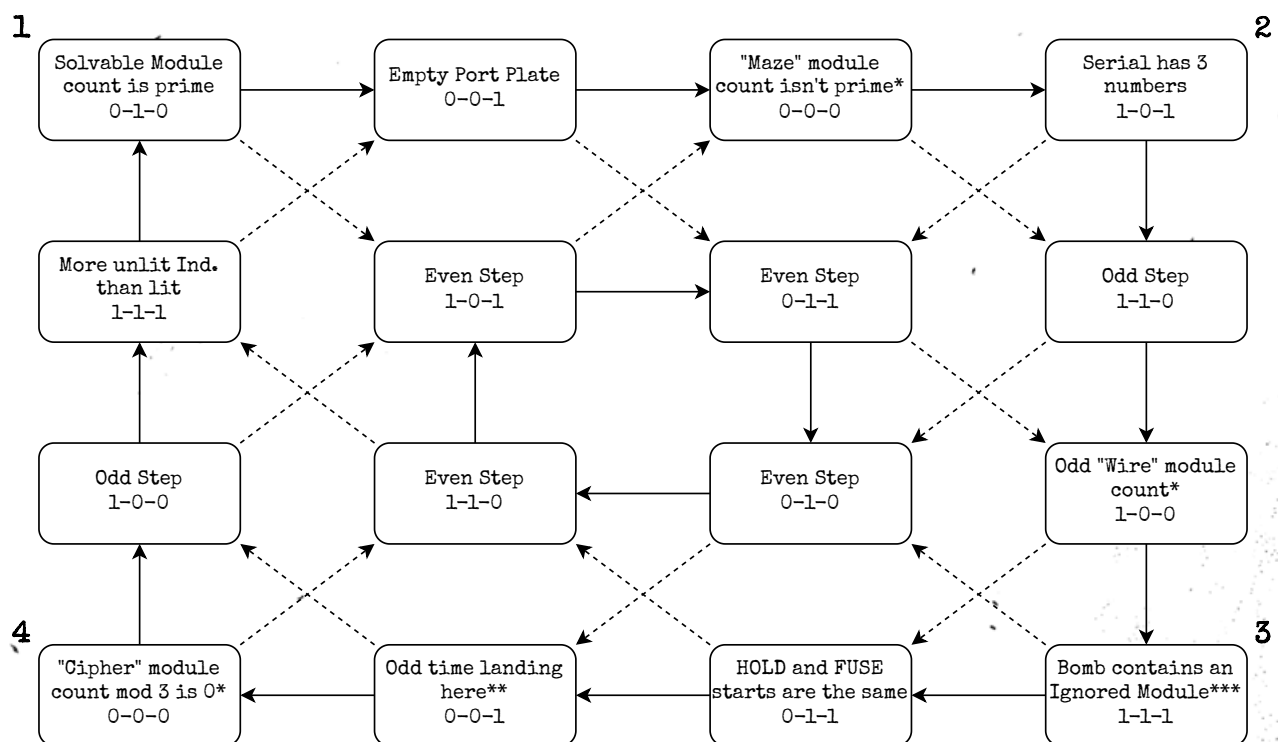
1

Solvable Module count is prime
0-1-0

Empty Port Plate
0-0-1

"Maze" module count isn't prime*
0-0-0

Serial has 3 numbers
1-0-1

2

More unlit Ind. than lit
1-1-1

Even Step
1-0-1

Even Step
0-1-1

Odd Step
1-1-0

Odd Step
1-0-0

Even Step
1-1-0

Even Step
0-1-0

Odd "Wire" module count*
1-0-0

4

3

"Cipher" module count mod 3 is 0*
0-0-0

Odd time landing here**
0-0-1

HOLD and FUSE starts are the same
0-1-1

Bomb contains an Ignored Module***
1-1-1